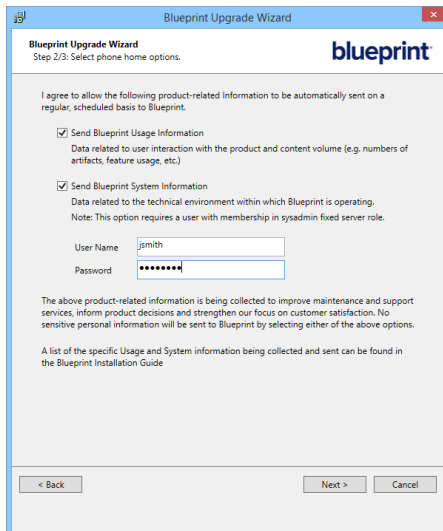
Blueprint Upgrade Wizard

Blueprint Upgrade Wizard
Step 2/3: Select phone home options.

blueprint

I agree to allow the following product-related Information to be automatically sent on a regular, scheduled basis to Blueprint.

Send Blueprint Usage Information

Data related to user interaction with the product and content volume (e.g. numbers of artifacts, feature usage, etc.)

Send Blueprint System Information

Data related to the technical environment within which Blueprint is operating.

Note: This option requires a user with membership in sysadmin fixed server role.

User Name jsmith

Password ●●●●●●●●

The above product-related information is being collected to improve maintenance and support services, inform product decisions and strengthen our focus on customer satisfaction. No sensitive personal information will be sent to Blueprint by selecting either of the above options.

A list of the specific Usage and System information being collected and sent can be found in the Blueprint Installation Guide

< Back

Next >

Cancel